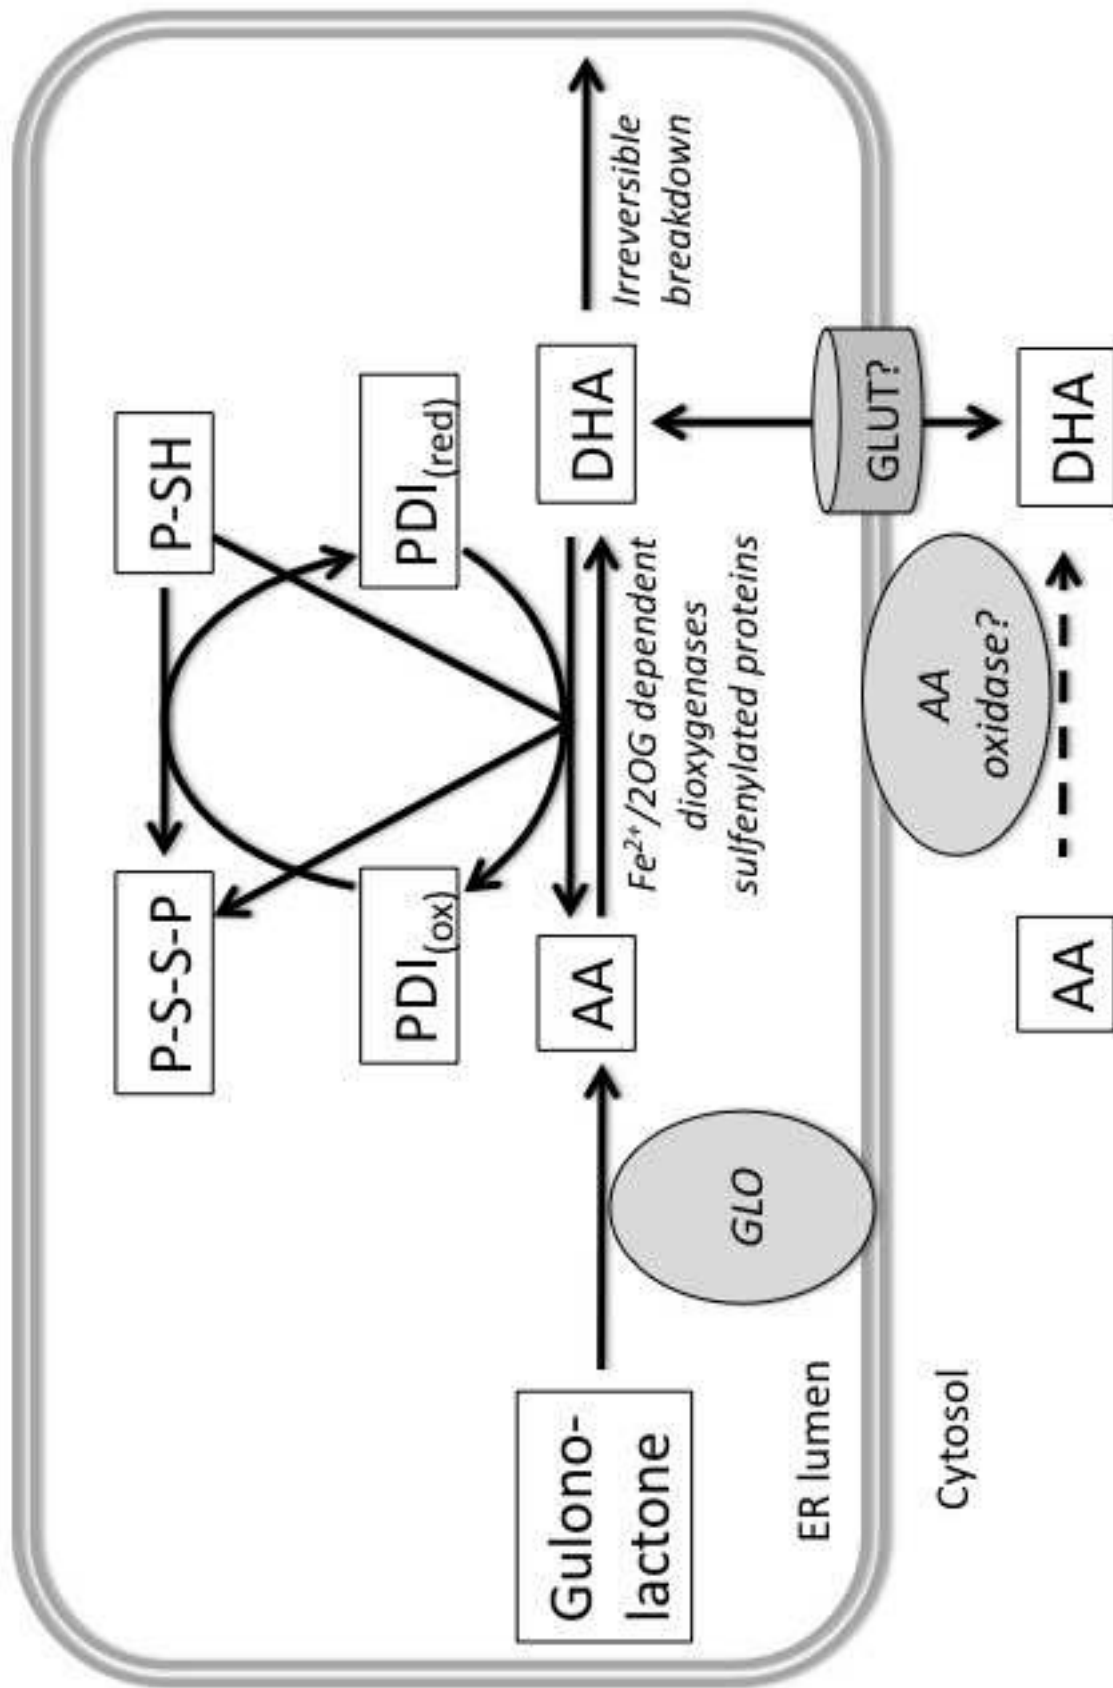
Gulono-lactone

GLO

AA

DHA

Irreversible breakdown

P-SH

P-S-S-P

$PDI_{(red)}$

$PDI_{(ox)}$

$Fe^{2+}$/2OG dependent dioxygenases sulfenylated proteins

ER lumen

GLUT?

Cytosol

AA

AA oxidase?

DHA